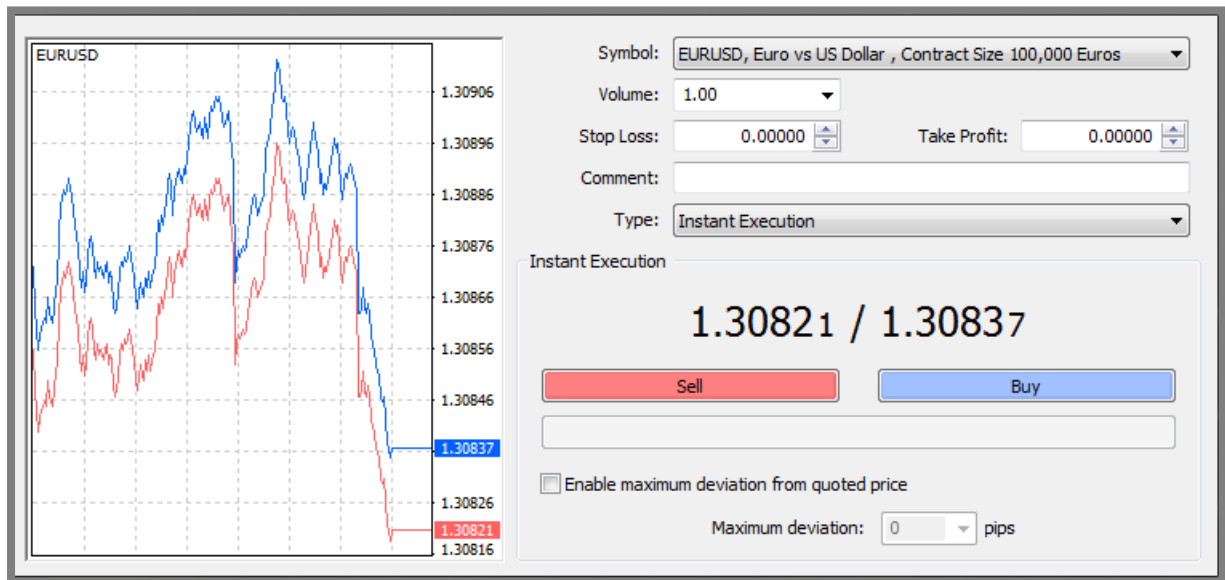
EURUSD

1.30906
1.30896
1.30886
1.30876
1.30866
1.30856
1.30846
1.30837
1.30826
1.30821
1.30816

Symbol: EURUSD, Euro vs US Dollar , Contract Size 100,000 Euros
Volume: 1.00
Stop Loss: 0.00000
Take Profit: 0.00000
Comment:
Type: Instant Execution

Instant Execution

1.30821 / 1.30837

Sell
Buy

Enable maximum deviation from quoted price

Maximum deviation: 0 pips